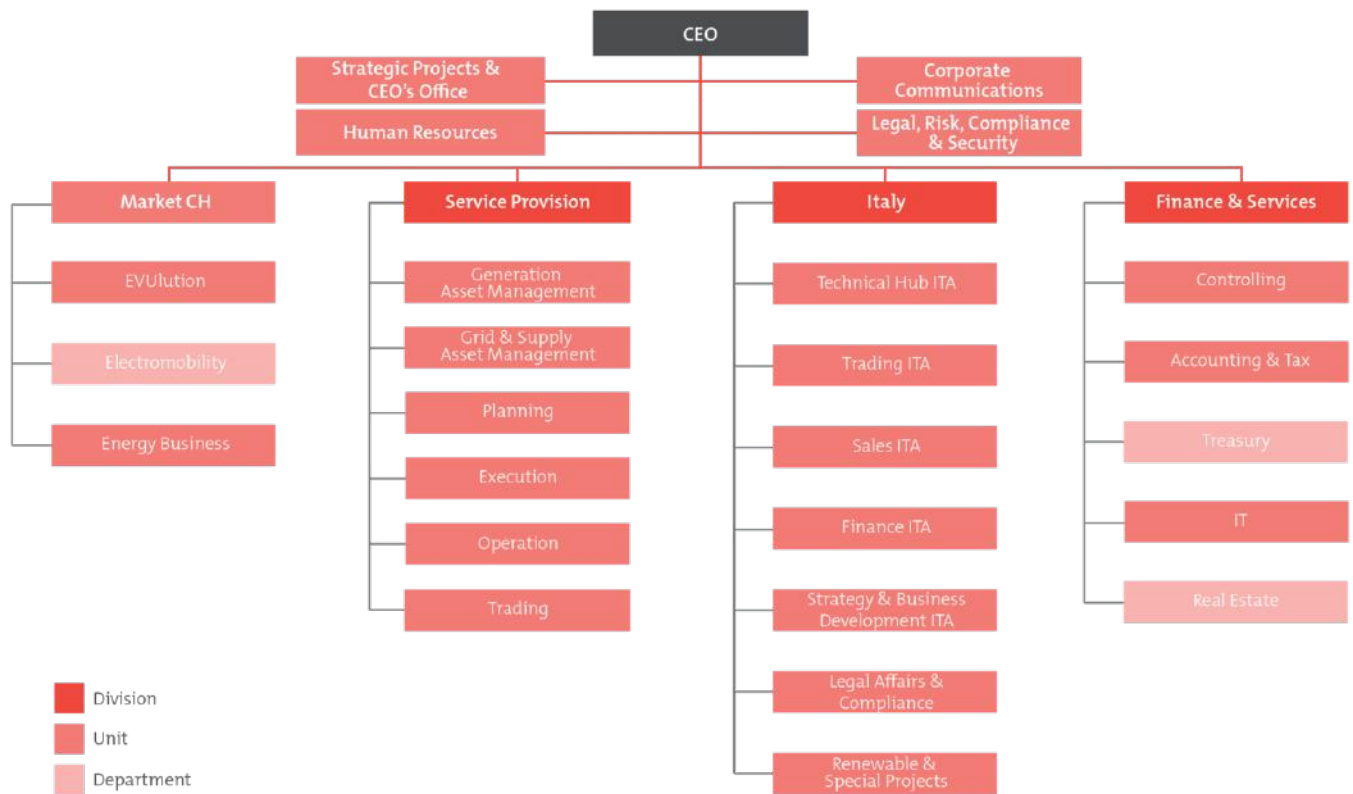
CEO

Strategic Projects & CEO's Office

Corporate Communications

Human Resources

Legal, Risk, Compliance & Security

Market CH

EVUlution

Electromobility

Energy Business

Service Provision

Generation Asset Management

Grid & Supply Asset Management

Planning

Execution

Operation

Trading

Italy

Technical Hub ITA

Trading ITA

Sales ITA

Finance ITA

Strategy & Business Development ITA

Legal Affairs & Compliance

Renewable & Special Projects

Finance & Services

Controlling

Accounting & Tax

Treasury

IT

Real Estate

Division

Unit

Department